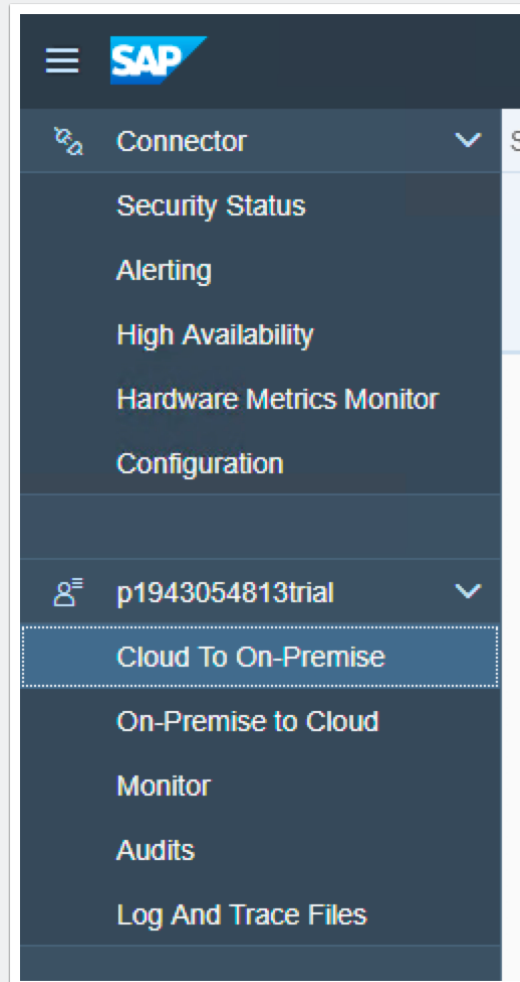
SAP

Connector

Security Status

Alerting

High Availability

Hardware Metrics Monitor

Configuration

p1943054813trial

Cloud To On-Premise

On-Premise to Cloud

Monitor

Audits

Log And Trace Files

S